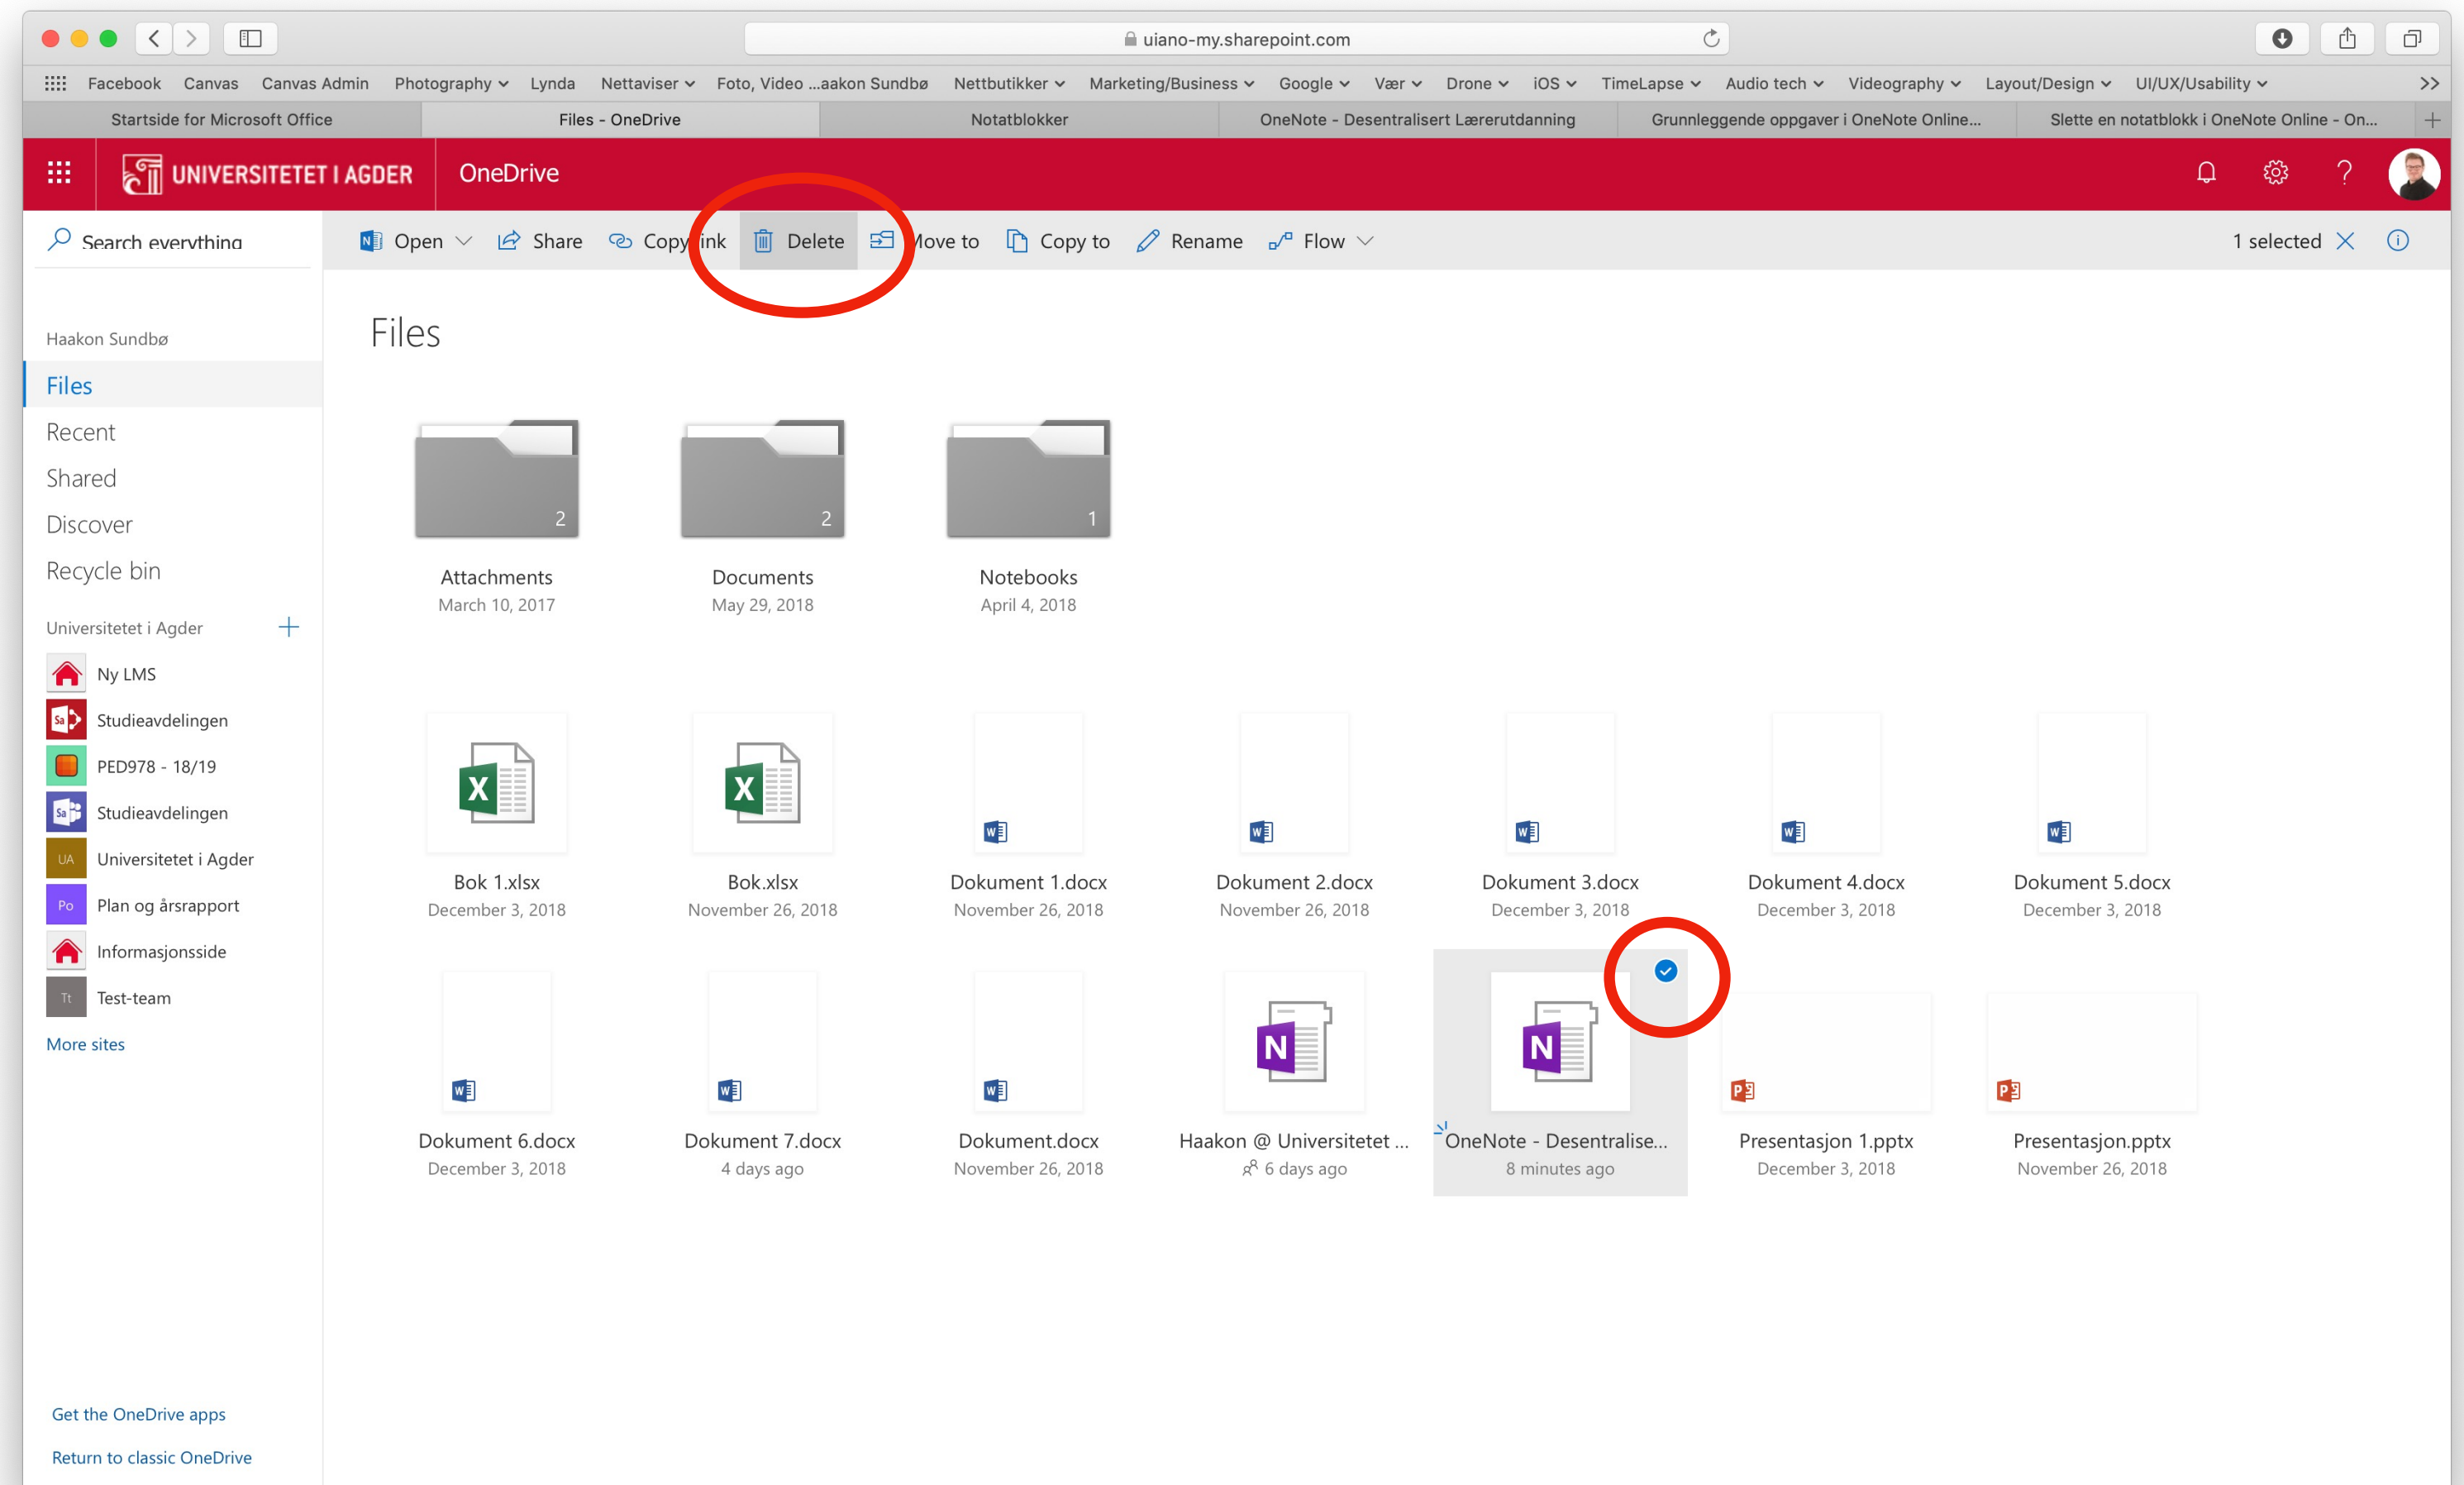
uiano-my.sharepoint.com

Facebook Canvas Canvas Admin Photography Lynda Nettaviser Foto, Video ...aakon Sundbø Nettbutikker Marketing/Business Google Vær Drone iOS TimeLapse Audio tech Videography Layout/Design UI/UX/Usability

Startside for Microsoft Office | Files - OneDrive | Notatblokker | OneNote - Desentralisert Lærerutdanning | Grunnleggende oppgaver i OneNote Online... | Slette en notatblokk i OneNote Online - On...

UNIVERSITETET I AGDER OneDrive

Search everything

Open Share Copy link Delete Move to Copy to Rename Flow 1 selected

Haakon Sundbø
Files
Recent
Shared
Discover
Recycle bin

Universitetet i Agder
Ny LMS
Studieavdelingen
PED978 - 18/19
Studieavdelingen
Universitetet i Agder
Plan og årsrapport
Informasjonsside
Test-team
More sites

Get the OneDrive apps
Return to classic OneDrive

Files

2
Attachments
March 10, 2017

2
Documents
May 29, 2018

1
Notebooks
April 4, 2018

Bok 1.xlsx
December 3, 2018

Bok.xlsx
November 26, 2018

Dokument 1.docx
November 26, 2018

Dokument 2.docx
November 26, 2018

Dokument 3.docx
December 3, 2018

Dokument 4.docx
December 3, 2018

Dokument 5.docx
December 3, 2018

Dokument 6.docx
December 3, 2018

Dokument 7.docx
4 days ago

Dokument.docx
November 26, 2018

Haakon @ Universitetet ...
6 days ago

OneNote - Desentralise...
8 minutes ago

Presentasjon 1.pptx
December 3, 2018

Presentasjon.pptx
November 26, 2018